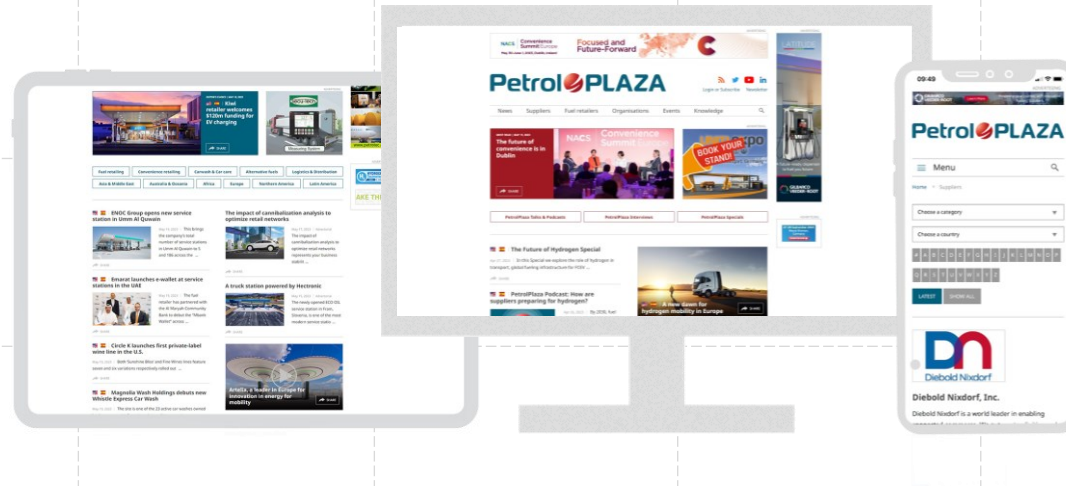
Kiwi retailer welcomes $120m funding for EV charging

Fuel retailing | Convenience retailing | Carwash & Car care | Alternative fuels | Logistics & Distribution
Asia & Middle East | Australia & Oceania | Africa | Europe | Northern America | Latin America

ENOC Group opens new service station in Umm Al Quwain

Emarat launches e-wallet at service stations in the UAE

Circle K launches first private-label wine line in the U.S.

Magnolia Wash Holdings debuts new Whistle Express Car Wash

The impact of cannibalization analysis to optimize retail networks

A truck station powered by Hectronic

Artelia, a leader in Europe for innovation in energy for mobility

Focused and Future-Forward

PetrolPLAZA

Login or Subscribe | Newsletter

News | Suppliers | Fuel retailers | Organisations | Events | Knowledge

The future of convenience is in Dublin

BOOK YOUR STAND!

PetrolPlaza Talks & Podcasts | PetrolPlaza Interviews | PetrolPlaza Specials

The Future of Hydrogen Special

PetrolPlaza Podcast: How are suppliers preparing for hydrogen?

A new dawn for hydrogen mobility in Europe

09:49

PetrolPLAZA

Menu

Home > Suppliers

Choose a category

Choose a country

LATEST | SHOW ALL

Diebold Nixdorf

Diebold Nixdorf, Inc.

Diebold Nixdorf is a world leader in enabling